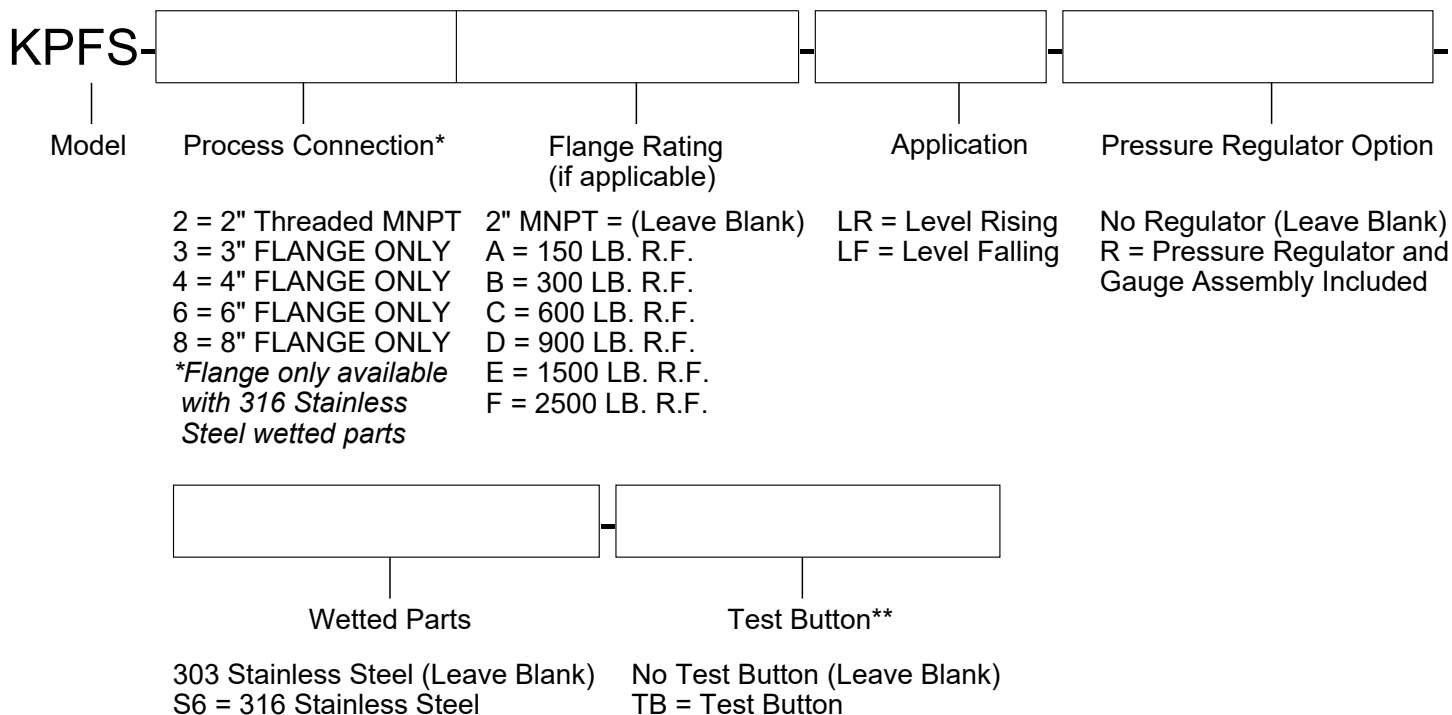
KPFS-

Model

Process Connection*

2 = 2" Threaded MNPT
3 = 3" FLANGE ONLY
4 = 4" FLANGE ONLY
6 = 6" FLANGE ONLY
8 = 8" FLANGE ONLY
*Flange only available with 316 Stainless Steel wetted parts

Flange Rating (if applicable)

2" MNPT = (Leave Blank)
A = 150 LB. R.F.
B = 300 LB. R.F.
C = 600 LB. R.F.
D = 900 LB. R.F.
E = 1500 LB. R.F.
F = 2500 LB. R.F.

Application

LR = Level Rising
LF = Level Falling

Pressure Regulator Option

No Regulator (Leave Blank)
R = Pressure Regulator and Gauge Assembly Included

Wetted Parts

303 Stainless Steel (Leave Blank)
S6 = 316 Stainless Steel

Test Button**

No Test Button (Leave Blank)
TB = Test Button